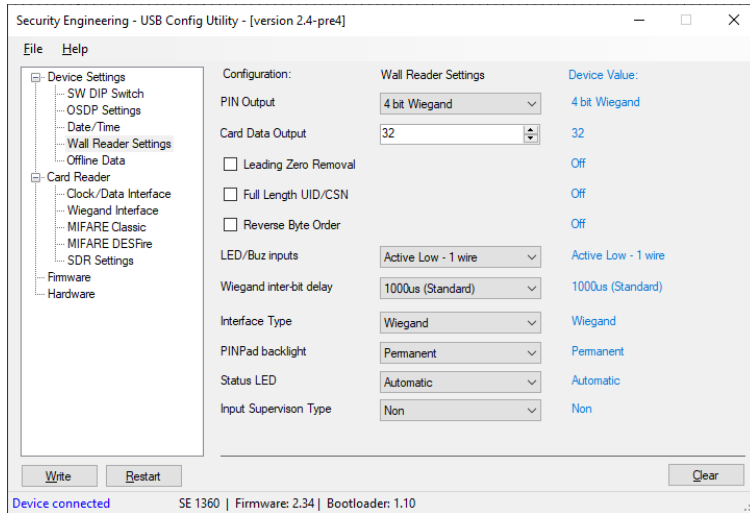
Security Engineering - USB Config Utility - [version 2.4-pre4]

File Help

Device Settings
SW DIP Switch
OSDP Settings
Date/Time
Wall Reader Settings
Offline Data
Card Reader
Clock/Data Interface
Wiegand Interface
MIFARE Classic
MIFARE DESFire
SDR Settings
Firmware
Hardware

| Configuration: | Wall Reader Settings | Device Value: |
|---|---|---|
| PIN Output | 4 bit Wiegand | 4 bit Wiegand |
| Card Data Output | 32 | 32 |
| Leading Zero Removal | | Off |
| Full Length UID/CSN | | Off |
| Reverse Byte Order | | Off |
| LED/Buz inputs | Active Low - 1 wire | Active Low - 1 wire |
| Wiegand inter-bit delay | 1000us (Standard) | 1000us (Standard) |
| Interface Type | Wiegand | Wiegand |
| PINPad backlight | Permanent | Permanent |
| Status LED | Automatic | Automatic |
| Input Supervison Type | Non | Non |

Write Restart Clear

Device connected SE 1360 | Firmware: 2.34 | Bootloader: 1.10